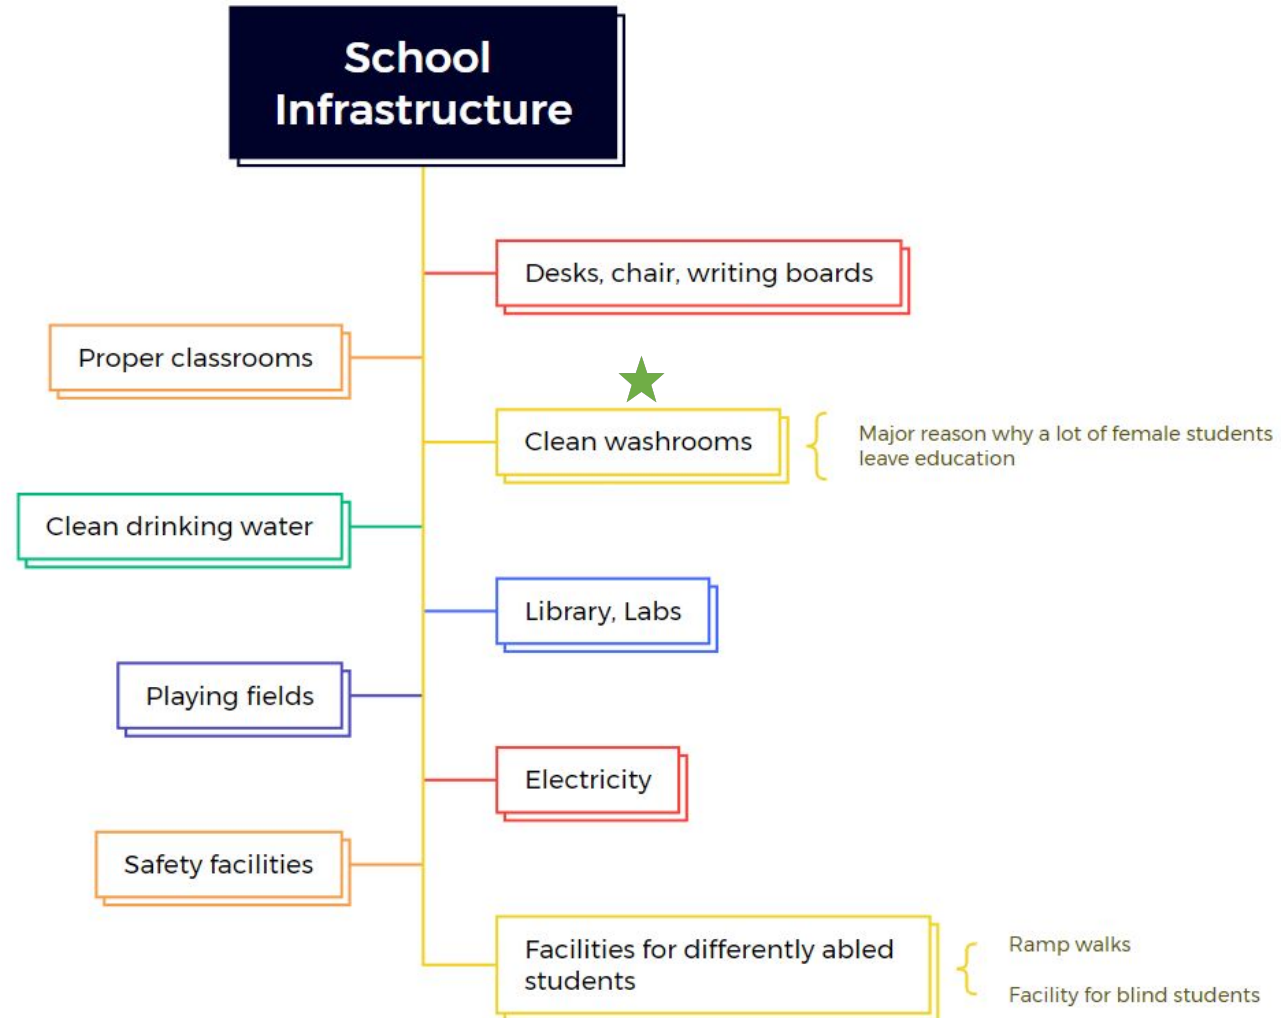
School Infrastructure

Desks, chair, writing boards

Proper classrooms

Clean washrooms

Major reason why a lot of female students leave education

Clean drinking water

Library, Labs

Playing fields

Electricity

Safety facilities

Facilities for differently abled students

Ramp walks

Facility for blind students